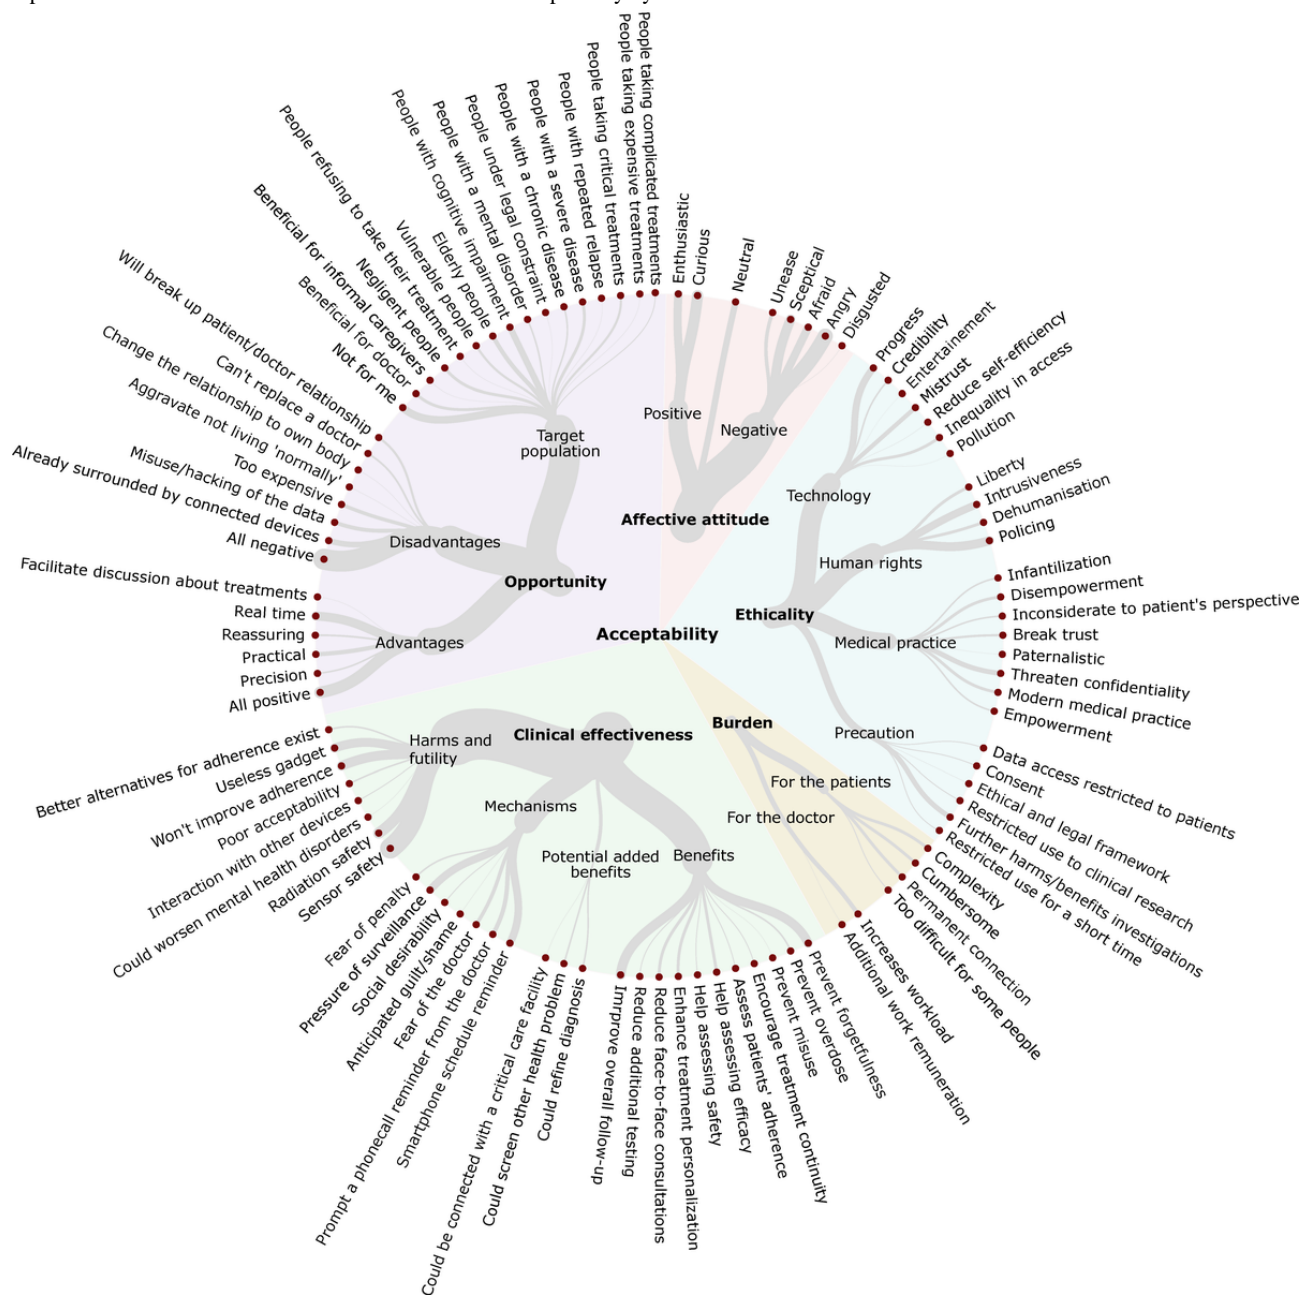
Acceptability

Affective attitude
Positive
Enthusiastic
Curious
Negative
Neutral
Unease
Sceptical
Afraid
Angry
Disgusted

Ethicality
Technology
Progress
Credibility
Entertainement
Mistrust
Reduce self-efficiency
Inequality in access
Pollution
Human rights
Liberty
Intrusiveness
Dehumanisation
Policing
Medical practice
Infantilization
Disempowerment
Inconsiderate to patient's perspective
Break trust
Paternalistic
Threaten confidentiality
Modern medical practice
Empowerment
Precaution
Data access restricted to patients
Consent
Ethical and legal framework
Restricted use to clinical research
Further harms/benefits investigations
Restricted use for a short time

Burden
For the patients
Complexity
Cumbersome
Permanent connection
Too difficult for some people
For the doctor
Increases workload
Additional work remuneration

Clinical effectiveness
Benefits
Prevent forgetfulness
Prevent overdose
Prevent misuse
Encourage treatment continuity
Assess patients' adherence
Help assessing efficacy
Help assessing safety
Enhance treatment personalization
Reduce face-to-face consultations
Reduce additional testing
Improve overall follow-up
Potential added benefits
Could refine diagnosis
Could screen other health problem
Could be connected with a critical care facility
Mechanisms
Smartphone schedule reminder
Prompt a phonecall reminder from the doctor
Fear of the doctor
Anticipated guilt/shame
Social desirability
Pressure of surveillance
Fear of penalty
Harms and futility
Sensor safety
Radiation safety
Could worsen mental health disorders
Interaction with other devices
Poor acceptability
Won't improve adherence
Useless gadget
Better alternatives for adherence exist

Opportunity
Advantages
All positive
Precision
Practical
Reassuring
Real time
Facilitate discussion about treatments
Disadvantages
All negative
Already surrounded by connected devices
Misuse/hacking of the data
Too expensive
Aggravate not living 'normally'
Change the relationship to own body
Can't replace a doctor
Will break up patient/doctor relationship
Target population
Not for me
Beneficial for doctor
Beneficial for informal caregivers
Negligent people
People refusing to take their treatment
Vulnerable people
Elderly people
People with cognitive impairment
People with a mental disorder
People under legal constraint
People with a chronic disease
People with a severe disease
People with repeated relapse
People taking critical treatments
People taking expensive treatments
People taking complicated treatments